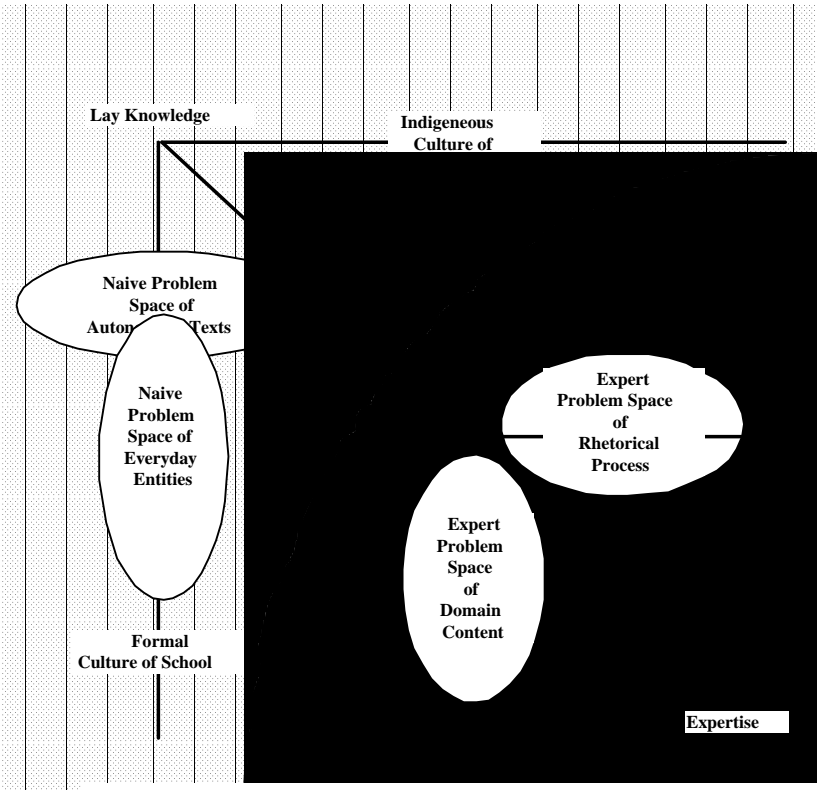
Lay Knowledge

Indigeneous Culture of

Naive Problem Space of Auton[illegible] Texts

Naive Problem Space of Everyday Entities

Expert Problem Space of Rhetorical Process

Expert Problem Space of Domain Content

Formal Culture of School

Expertise